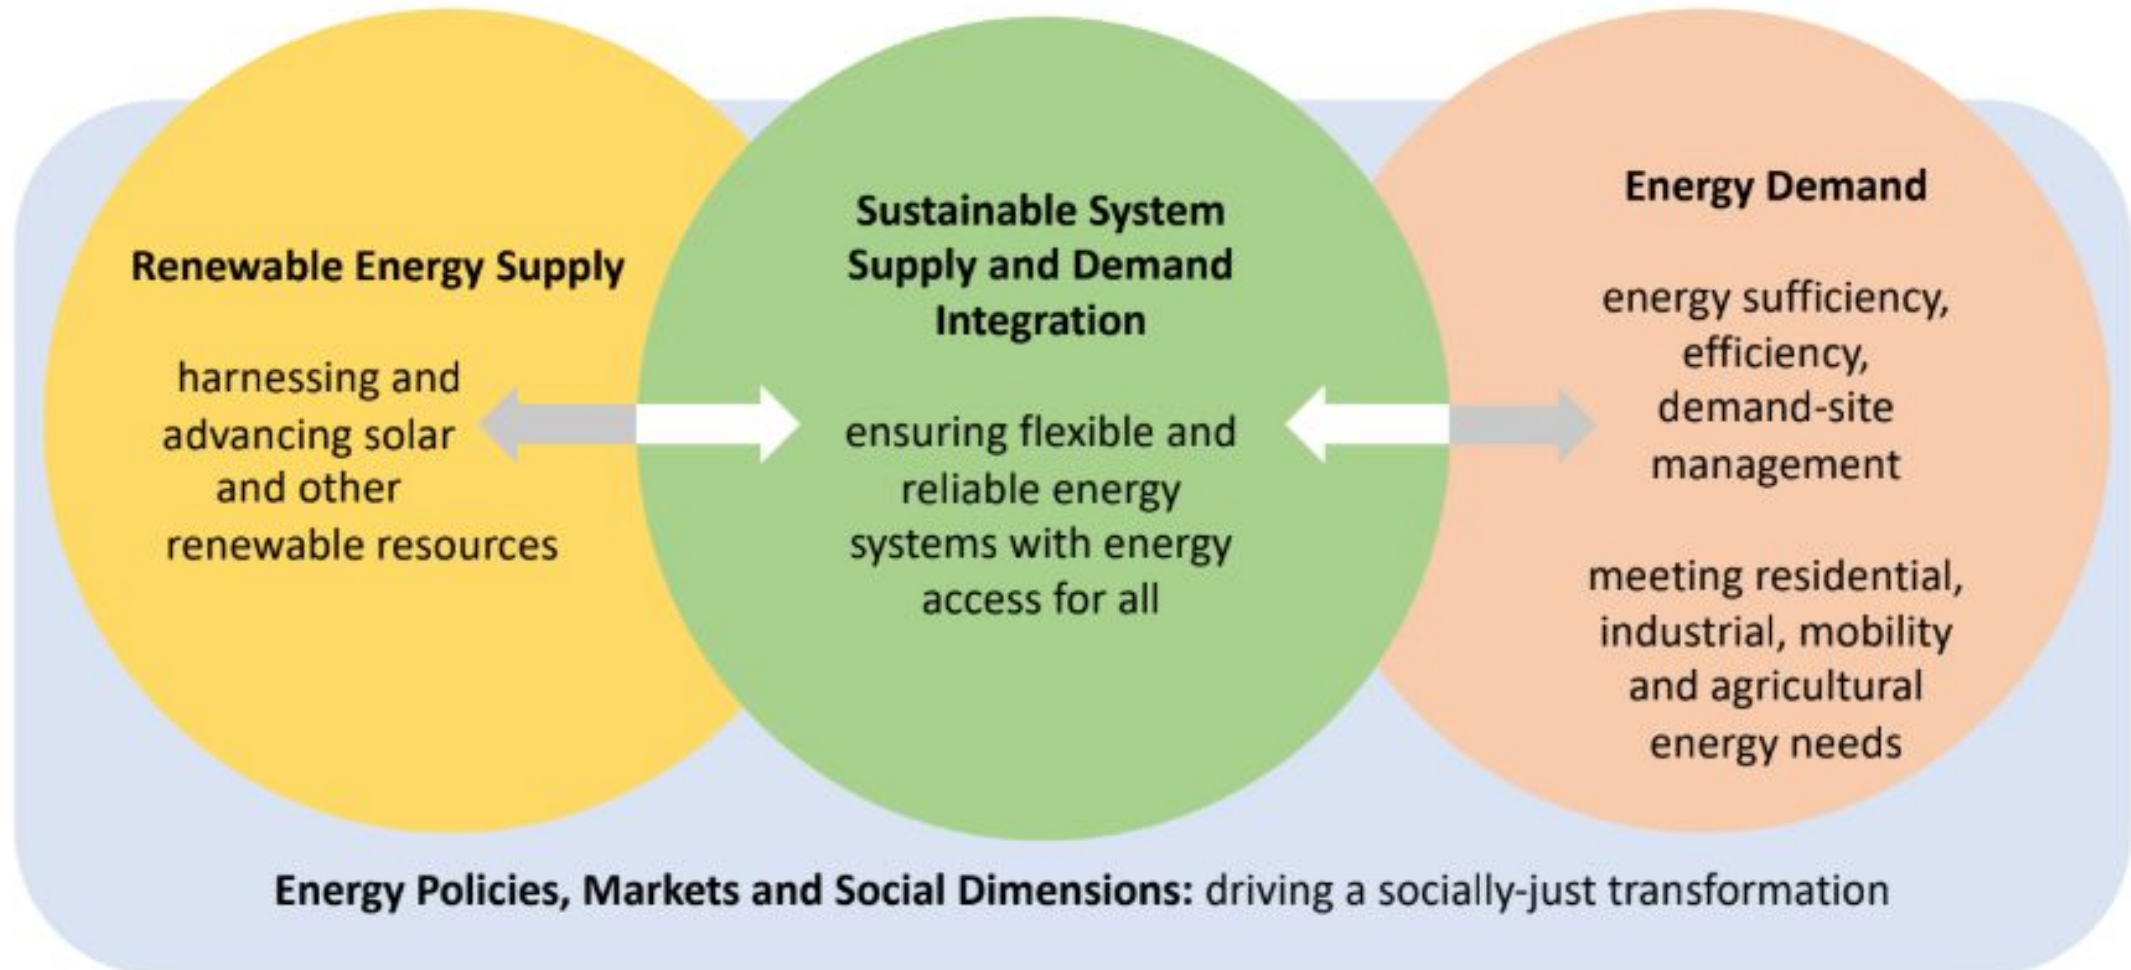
Renewable Energy Supply

harnessing and advancing solar and other renewable resources

Sustainable System Supply and Demand Integration

ensuring flexible and reliable energy systems with energy access for all

Energy Demand

energy sufficiency, efficiency, demand-site management

meeting residential, industrial, mobility and agricultural energy needs

Energy Policies, Markets and Social Dimensions: driving a socially-just transformation